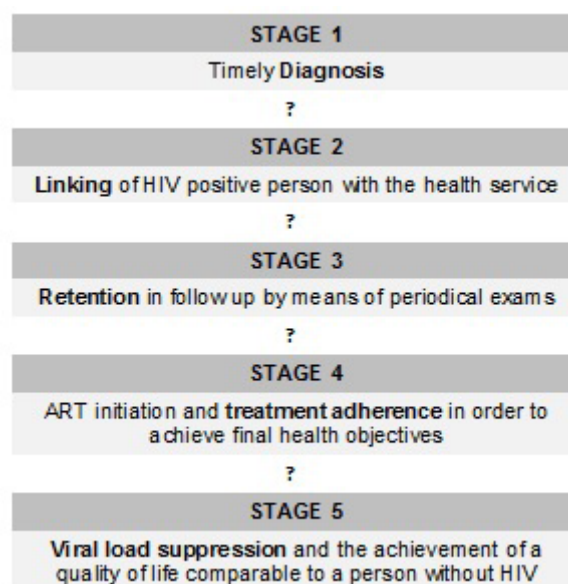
STAGE 1

Timely Diagnosis

?

STAGE 2

Linking of HIV positive person with the health service

?

STAGE 3

Retention in follow up by means of periodical exams

?

STAGE 4

ART initiation and treatment adherence in order to achieve final health objectives

?

STAGE 5

Viral load suppression and the achievement of a quality of life comparable to a person without HIV